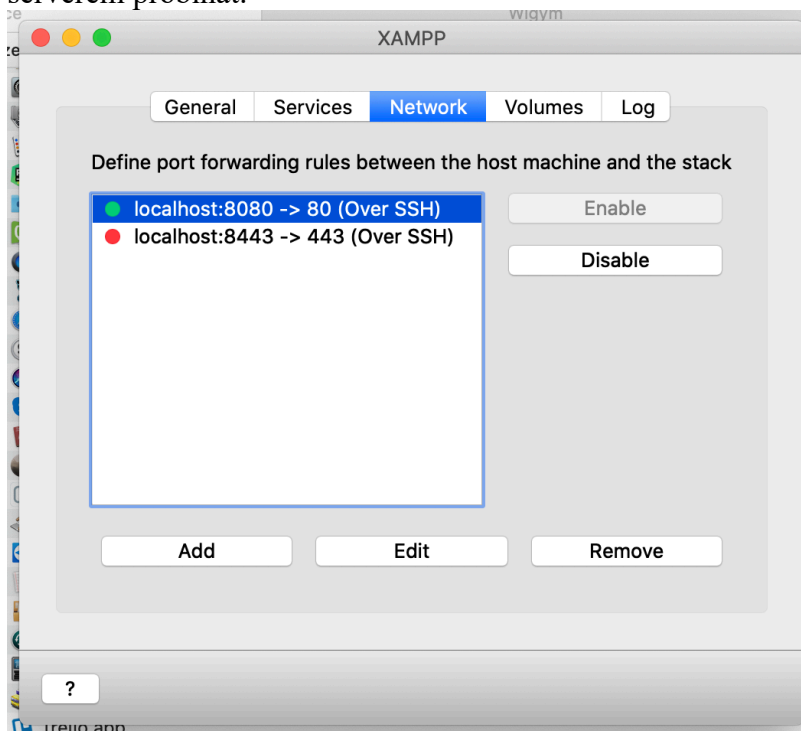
serverem probíhat.

wigym

XAMPP

General
Services
Network
Volumes
Log

Define port forwarding rules between the host machine and the stack

localhost:8080 -> 80 (Over SSH)
localhost:8443 -> 443 (Over SSH)

Enable
Disable

Add
Edit
Remove

?

Trello app